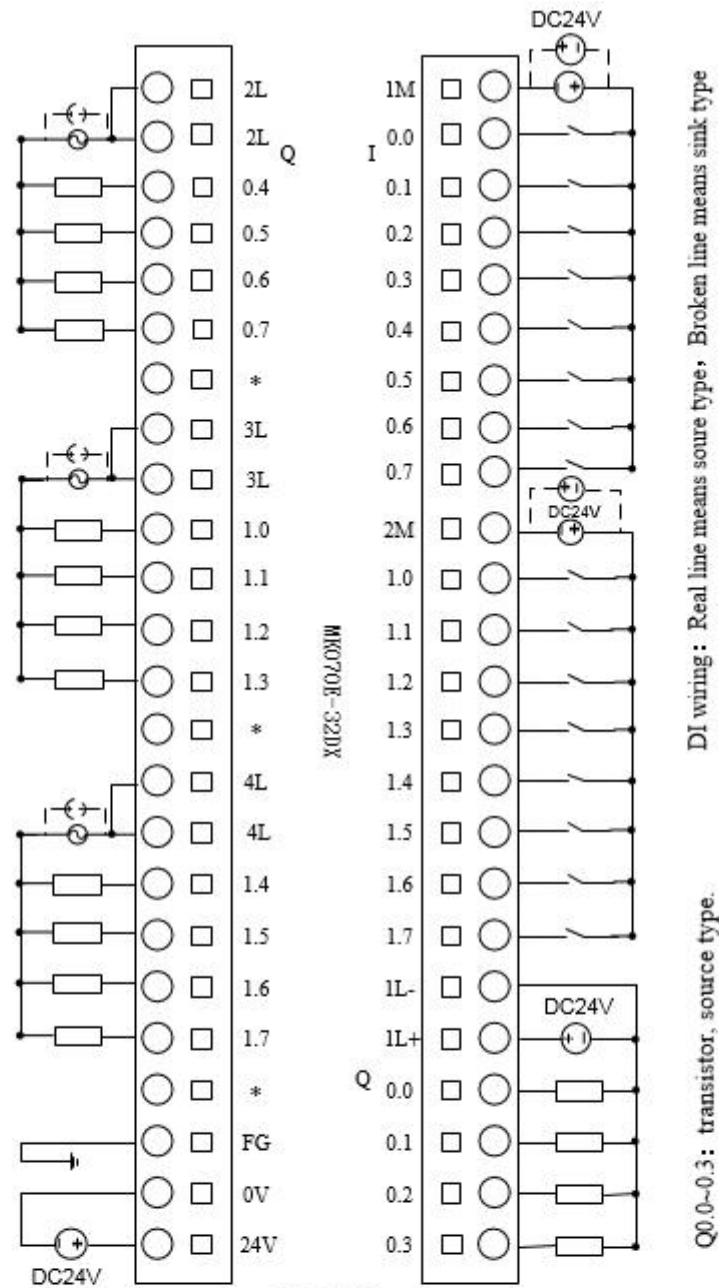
DC24V

2L
2L Q
0.4
0.5
0.6
0.7
*
3L
3L
1.0
1.1
1.2
1.3
*
4L
4L
1.4
1.5
1.6
1.7
*
FG
0V
24V
DC24V

MK70E-32DX

1M
I 0.0
0.1
0.2
0.3
0.4
0.5
0.6
0.7
DC24V
2M
1.0
1.1
1.2
1.3
1.4
1.5
1.6
1.7
1L-
DC24V
1L+
Q 0.0
0.1
0.2
0.3

DI wiring： Real line means soure type， Broken line means sink type

Q0.0~0.3： transistor, source type.